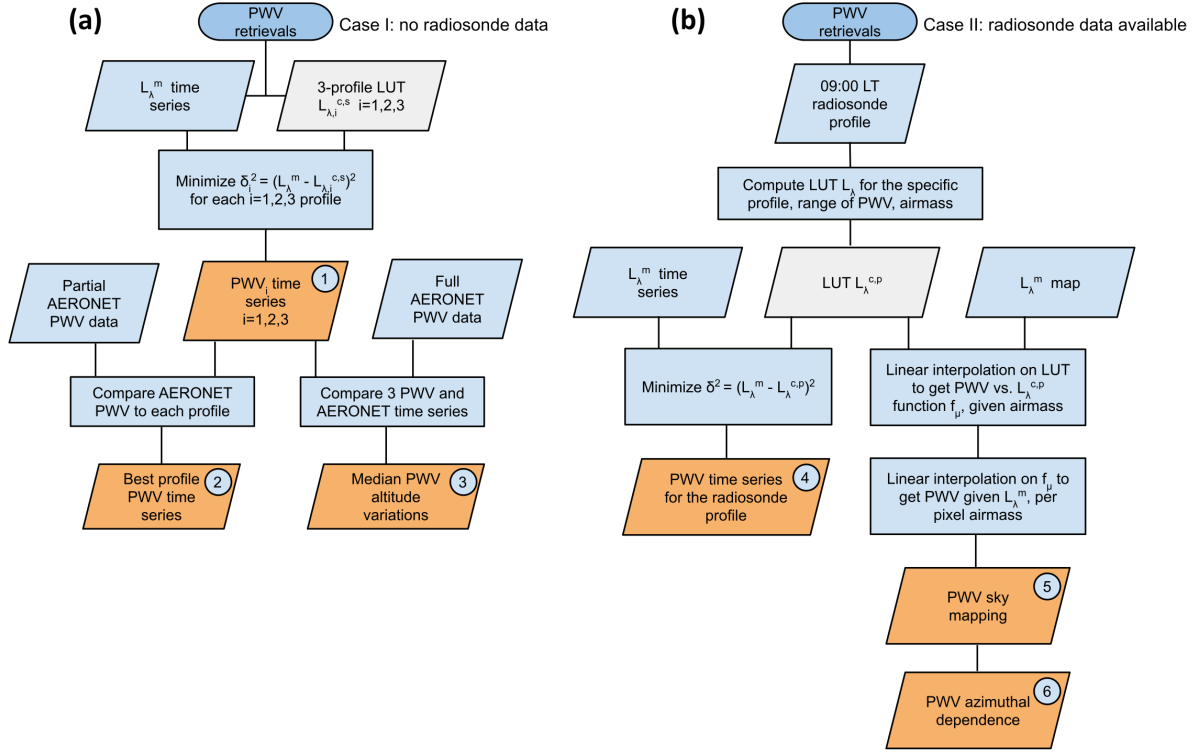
(a)

PWV retrievals

Case I: no radiosonde data

$L_\lambda^m$ time series

3-profile LUT $L_{\lambda,i}^{c,s}$ i=1,2,3

Minimize $\delta_i^2 = (L_\lambda^m - L_{\lambda,i}^{c,s})^2$ for each i=1,2,3 profile

Partial AERONET PWV data

$PWV_i$ time series i=1,2,3 1

Full AERONET PWV data

Compare AERONET PWV to each profile

Compare 3 PWV and AERONET time series

Best profile PWV time series 2

Median PWV altitude variations 3

(b)

PWV retrievals

Case II: radiosonde data available

09:00 LT radiosonde profile

Compute LUT $L_\lambda$ for the specific profile, range of PWV, airmass

$L_\lambda^m$ time series

LUT $L_\lambda^{c,p}$

$L_\lambda^m$ map

Minimize $\delta^2 = (L_\lambda^m - L_\lambda^{c,p})^2$

Linear interpolation on LUT to get PWV vs. $L_\lambda^{c,p}$ function $f_\mu$, given airmass

PWV time series for the radiosonde profile 4

Linear interpolation on $f_\mu$ to get PWV given $L_\lambda^m$, per pixel airmass

PWV sky mapping 5

PWV azimuthal dependence 6